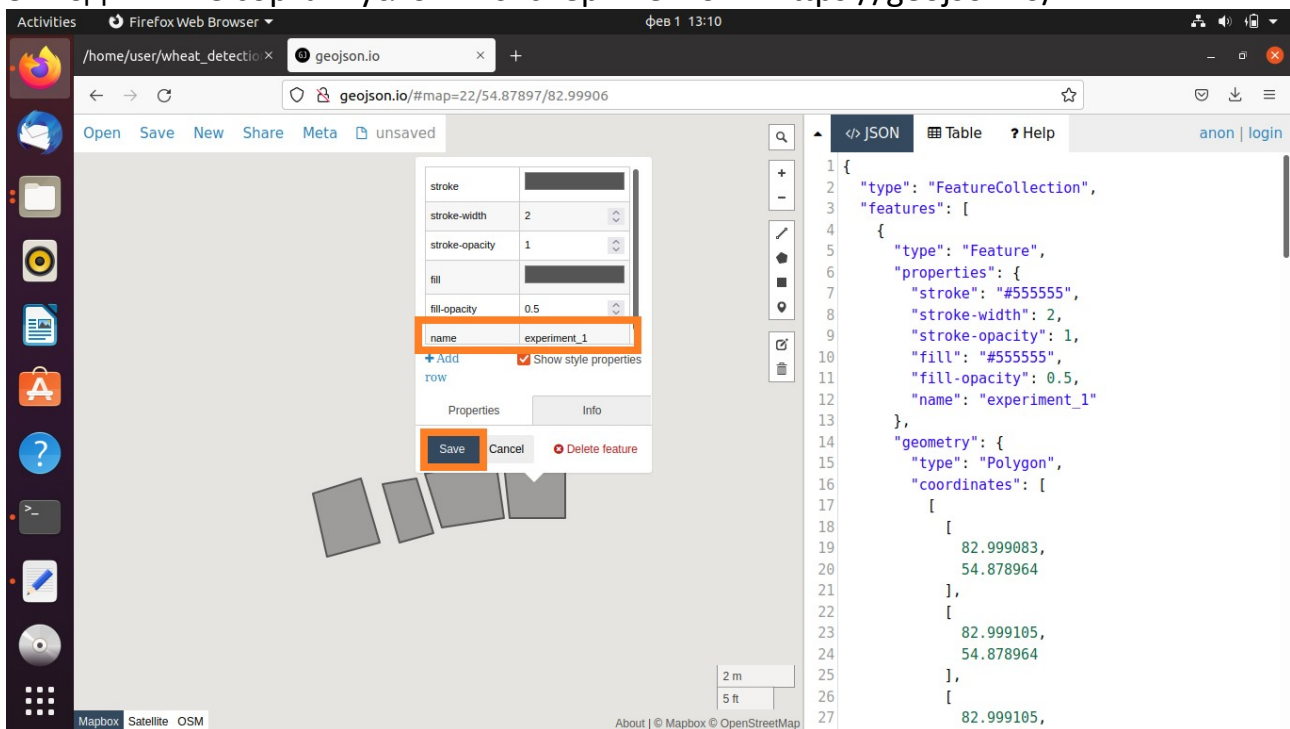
Activities Firefox Web Browser фев 1 13:10

/home/user/wheat_detectio × geojson.io ×

geojson.io/#map=22/54.87897/82.99906

Open Save New Share Meta unsaved

| stroke | |
|---|---|
| stroke-width | 2 |
| stroke-opacity | 1 |
| fill | |
| fill-opacity | 0.5 |
| name | experiment_1 |

+ Add row
Show style properties

Properties Info

Save Cancel Delete feature

2 m
5 ft

Mapbox Satellite OSM

About | © Mapbox © OpenStreetMap

JSON Table ? Help anon | login

1 {
2 "type": "FeatureCollection",
3 "features": [
4 {
5 "type": "Feature",
6 "properties": {
7 "stroke": "#555555",
8 "stroke-width": 2,
9 "stroke-opacity": 1,
10 "fill": "#555555",
11 "fill-opacity": 0.5,
12 "name": "experiment_1"
13 },
14 "geometry": {
15 "type": "Polygon",
16 "coordinates": [
17 [
18 [
19 82.999083,
20 54.878964
21 ],
22 [
23 82.999105,
24 54.878964
25 ],
26 [
27 82.999105,